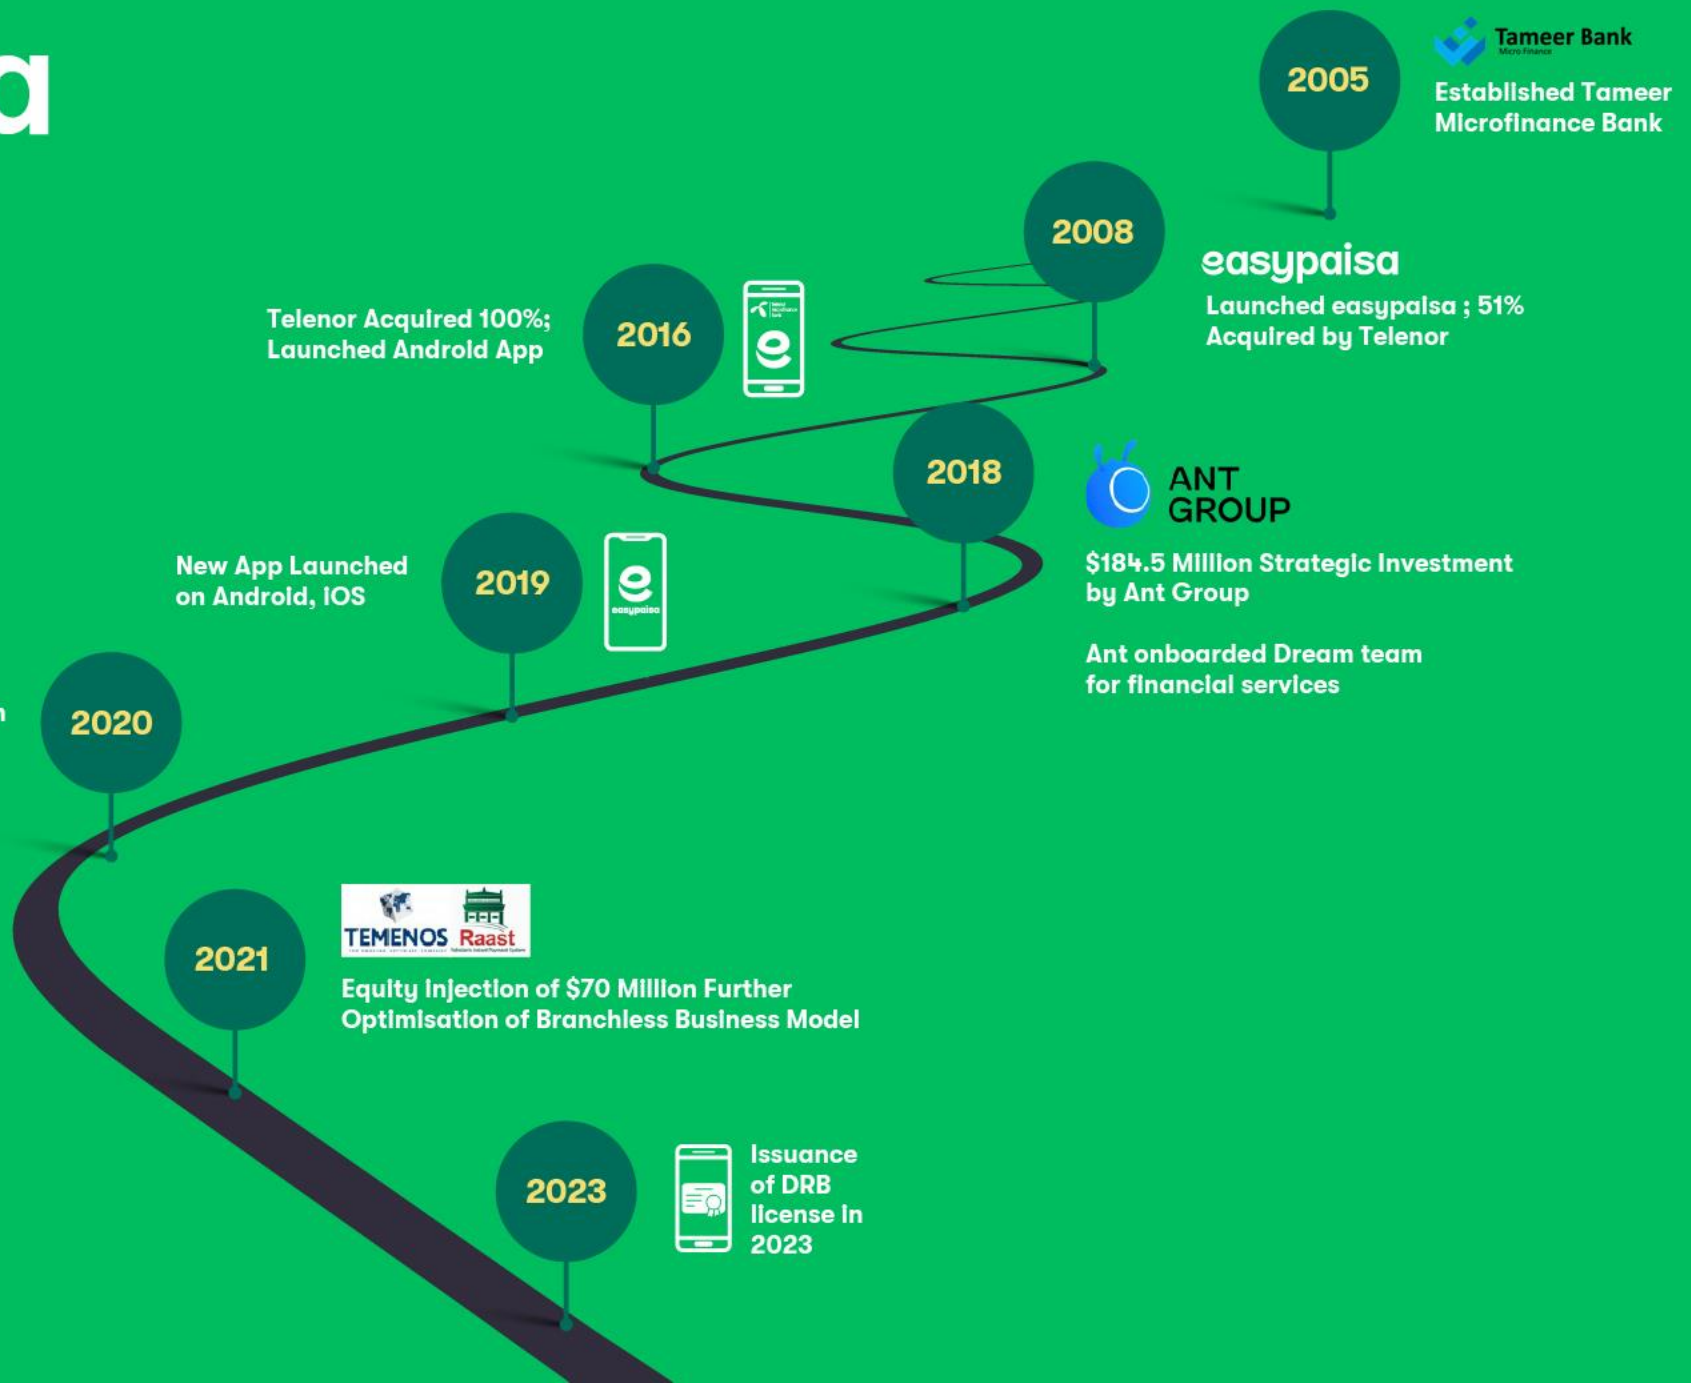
a

2005
Tameer Bank
Micro Finance
Established Tameer Microfinance Bank

2008
easypaisa
Launched easypaisa ; 51% Acquired by Telenor

Telenor Acquired 100%; Launched Android App
2016
e

2018
ANT GROUP
$184.5 Million Strategic Investment by Ant Group

Ant onboarded Dream team for financial services

New App Launched on Android, IOS
2019
e
easypaisa

n
2020

2021
TEMENOS Raast
Equity Injection of $70 Million Further Optimisation of Branchless Business Model

2023
Issuance of DRB license in 2023